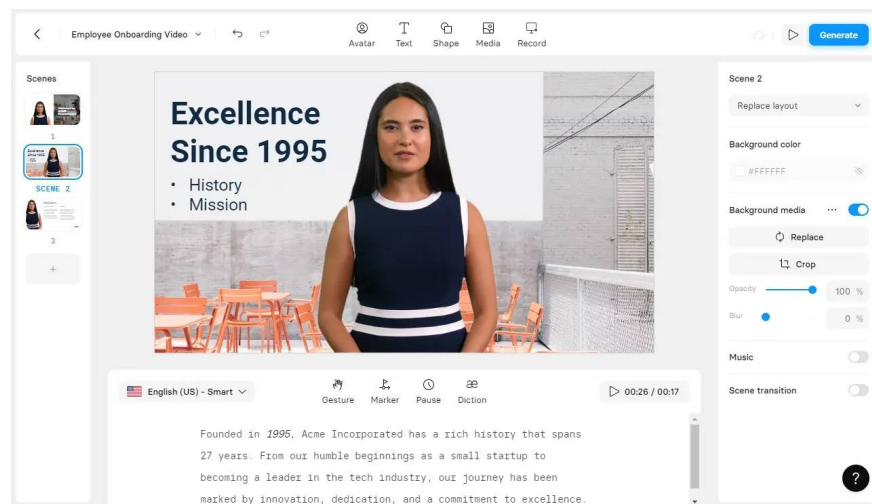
Employee Onboarding Video

Avatar Text Shape Media Record

Generate

Scenes

1

SCENE 2

3

+

Excellence Since 1995

• History
• Mission

English (US) - Smart

Gesture Marker Pause Diction

00:26 / 00:17

Founded in *1995*, Acme Incorporated has a rich history that spans 27 years. From our humble beginnings as a small startup to becoming a leader in the tech industry, our journey has been marked by innovation, dedication, and a commitment to excellence.

Scene 2

Replace layout

Background color

#FFFFFF

Background media

Replace

Crop

Opacity 100 %

Blur 0 %

Music

Scene transition

?